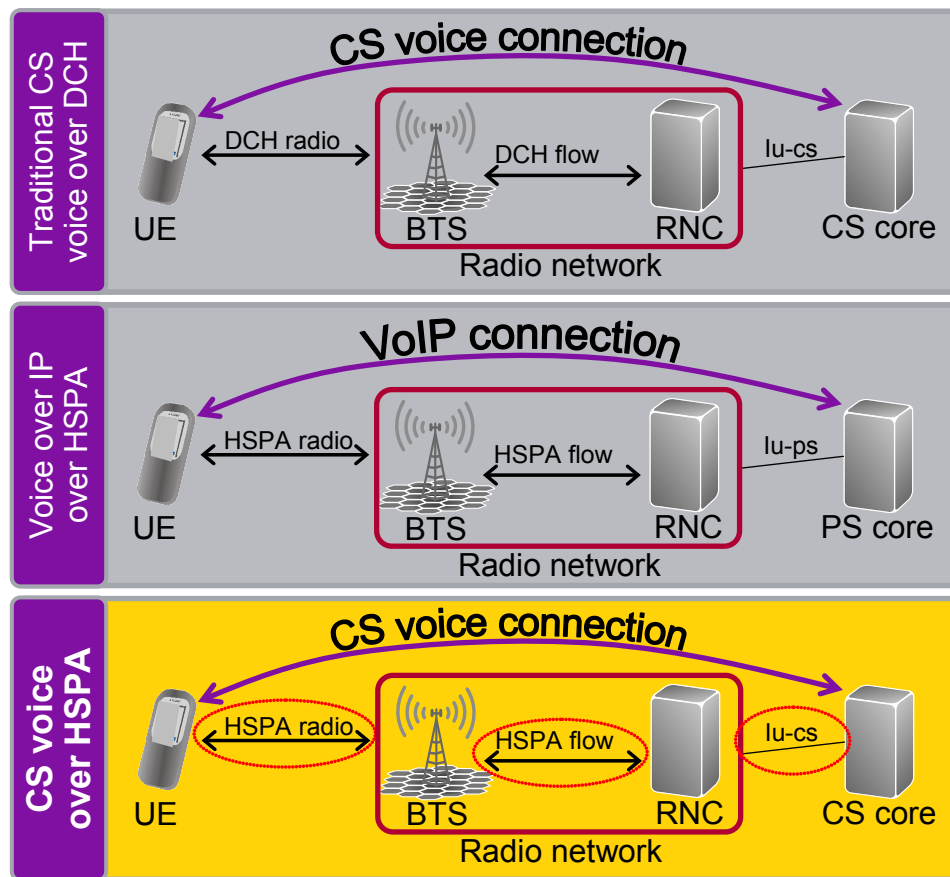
Traditional CS voice over DCH

CS voice connection

DCH radio

DCH flow

Iu-cs

UE

BTS

RNC

CS core

Radio network

Voice over IP over HSPA

VoIP connection

HSPA radio

HSPA flow

Iu-ps

UE

BTS

RNC

PS core

Radio network

CS voice over HSPA

CS voice connection

HSPA radio

HSPA flow

Iu-cs

UE

BTS

RNC

CS core

Radio network